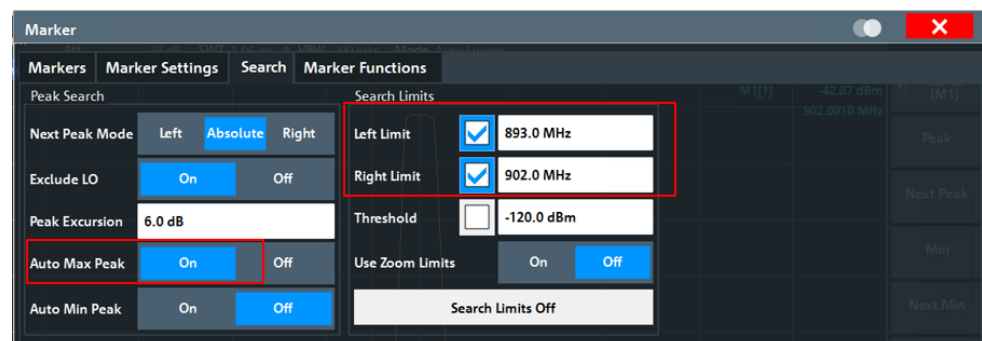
Marker

Markers | Marker Settings | Search | Marker Functions

Peak Search

Next Peak Mode | Left | Absolute | Right

Exclude LO | On | Off

Peak Excursion | 6.0 dB

Auto Max Peak | On | Off

Auto Min Peak | On | Off

Search Limits

Left Limit | 893.0 MHz

Right Limit | 902.0 MHz

Threshold | -120.0 dBm

Use Zoom Limits | On | Off

Search Limits Off

M1[1] -42.87 dBm 902.0010 MHz

(M1)

Peak

Next Peak

Min

Next Min